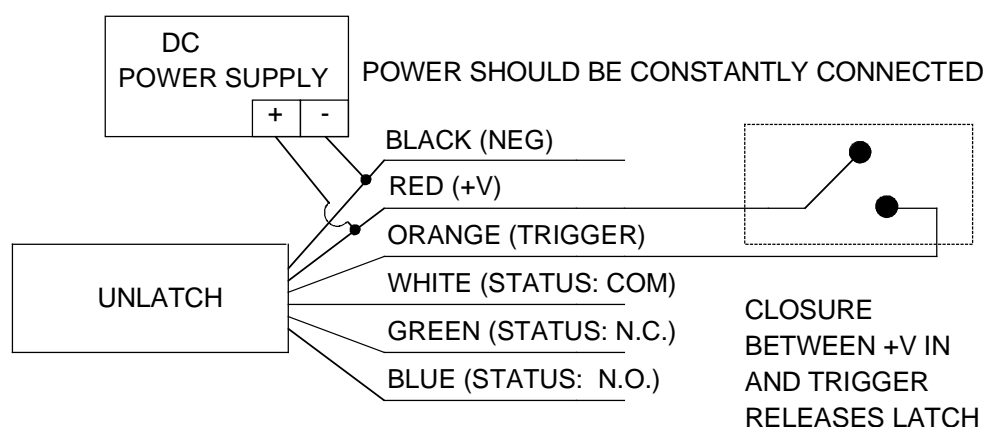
DC
POWER SUPPLY

+ -

POWER SHOULD BE CONSTANTLY CONNECTED

BLACK (NEG)

RED (+V)

ORANGE (TRIGGER)

UNLATCH

WHITE (STATUS: COM)

GREEN (STATUS: N.C.)

BLUE (STATUS: N.O.)

CLOSURE BETWEEN +V IN AND TRIGGER RELEASES LATCH